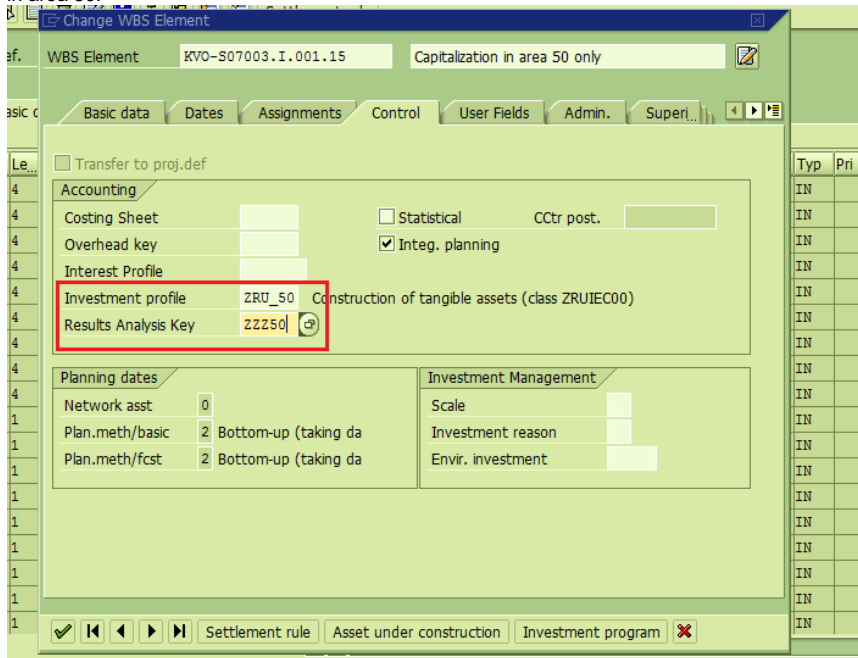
Change WBS Element

ef.

WBS Element | KVO-S07003.I.001.15 | Capitalization in area 50 only

asic c

Basic data | Dates | Assignments | Control | User Fields | Admin. | Superi...

Le...
4
4
4
4
4
4
4
4
4
1
1
1
1
1
1
1
1
1
1

Typ | Pri
IN
IN
IN
IN
IN
IN
IN
IN
IN
IN
IN
IN
IN
IN
IN
IN
IN
IN
IN

Transfer to proj.def

Accounting

Costing Sheet
Overhead key
Interest Profile
Investment profile ZRU_50 Construction of tangible assets (class ZRUIEC00)
Results Analysis Key ZZZ50

Statistical
CCtr post.
Integ. planning

Planning dates

Network asst 0
Plan.meth/basic 2 Bottom-up (taking da
Plan.meth/fcst 2 Bottom-up (taking da

Investment Management

Scale
Investment reason
Envir. investment

Settlement rule | Asset under construction | Investment program